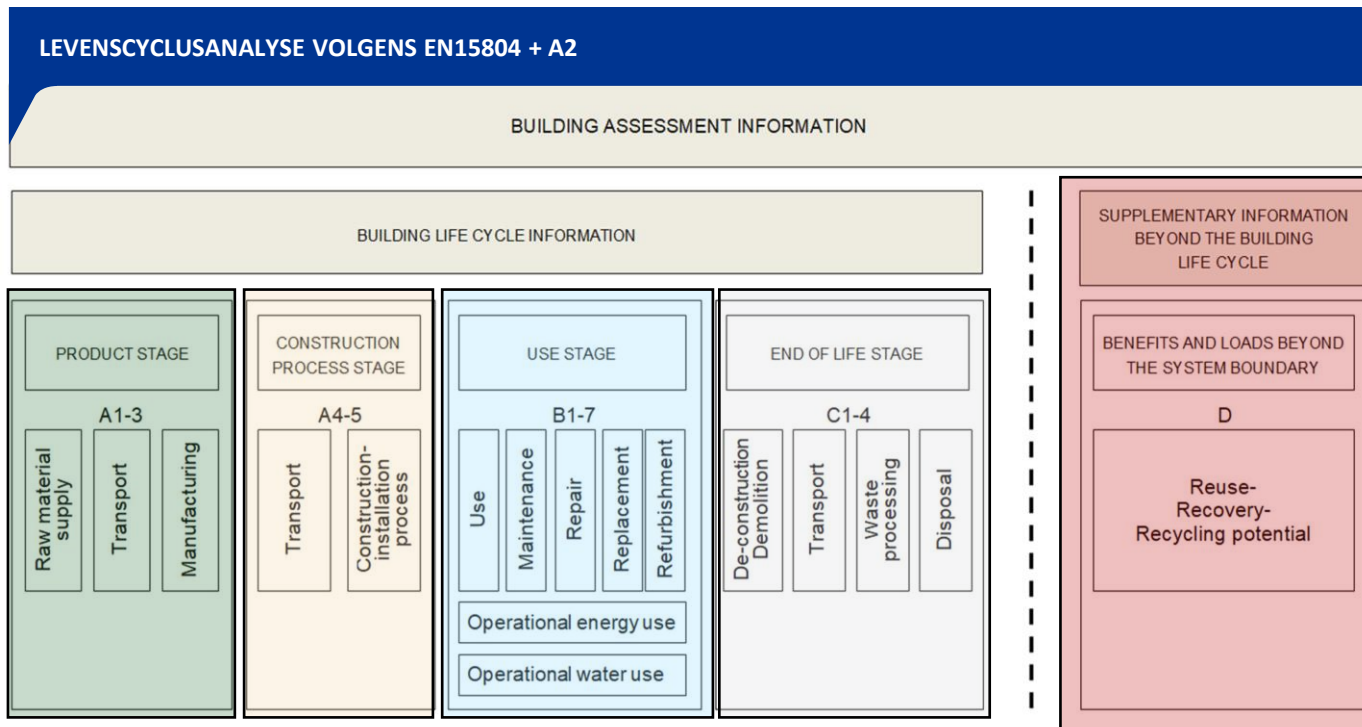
LEVENSCYCLUSANALYSE VOLGENS EN15804 + A2

BUILDING ASSESSMENT INFORMATION

BUILDING LIFE CYCLE INFORMATION

SUPPLEMENTARY INFORMATION BEYOND THE BUILDING LIFE CYCLE

PRODUCT STAGE

A1-3

Raw material supply

Transport

Manufacturing

CONSTRUCTION PROCESS STAGE

A4-5

Transport

Construction-installation process

USE STAGE

B1-7

Use

Maintenance

Repair

Replacement

Refurbishment

Operational energy use

Operational water use

END OF LIFE STAGE

C1-4

De-construction Demolition

Transport

Waste processing

Disposal

BENEFITS AND LOADS BEYOND THE SYSTEM BOUNDARY

D

Reuse-
Recovery-
Recycling potential